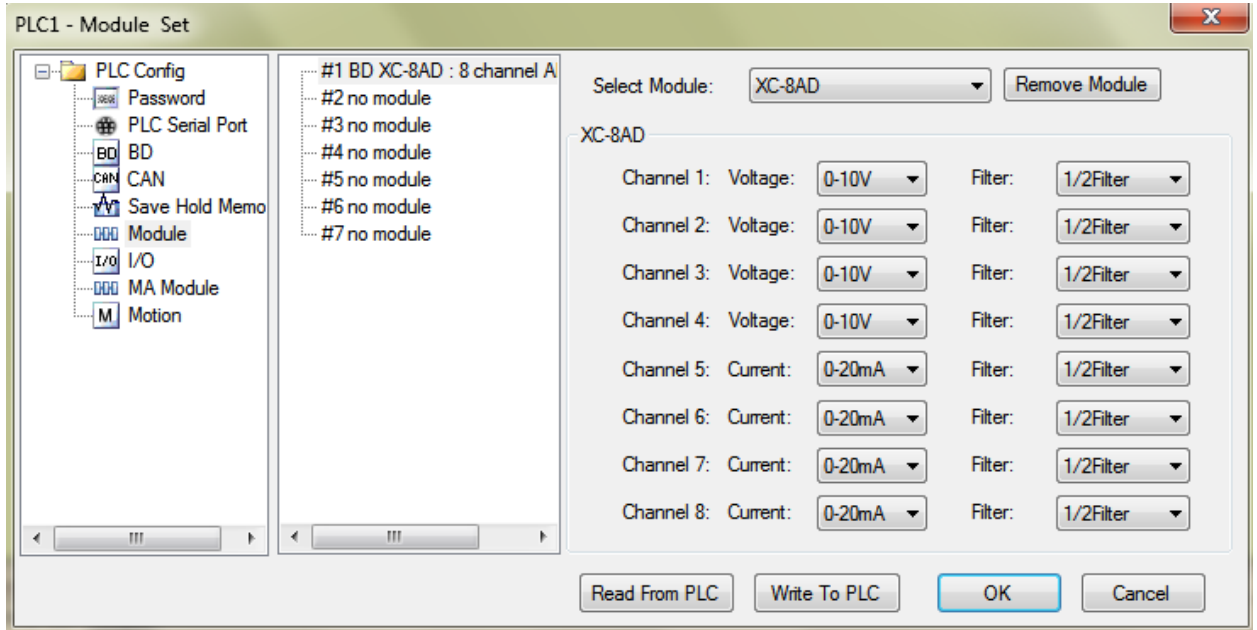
PLC1 - Module Set

PLC Config
Password
PLC Serial Port
BD
CAN
Save Hold Memo
Module
I/O
MA Module
Motion

#1 BD XC-8AD : 8 channel A
#2 no module
#3 no module
#4 no module
#5 no module
#6 no module
#7 no module

Select Module: XC-8AD
Remove Module

XC-8AD

| | | | | |
|---|---|---|---|---|
| Channel 1: | Voltage: | 0-10V | Filter: | 1/2Filter |
| Channel 2: | Voltage: | 0-10V | Filter: | 1/2Filter |
| Channel 3: | Voltage: | 0-10V | Filter: | 1/2Filter |
| Channel 4: | Voltage: | 0-10V | Filter: | 1/2Filter |
| Channel 5: | Current: | 0-20mA | Filter: | 1/2Filter |
| Channel 6: | Current: | 0-20mA | Filter: | 1/2Filter |
| Channel 7: | Current: | 0-20mA | Filter: | 1/2Filter |
| Channel 8: | Current: | 0-20mA | Filter: | 1/2Filter |

Read From PLC
Write To PLC
OK
Cancel